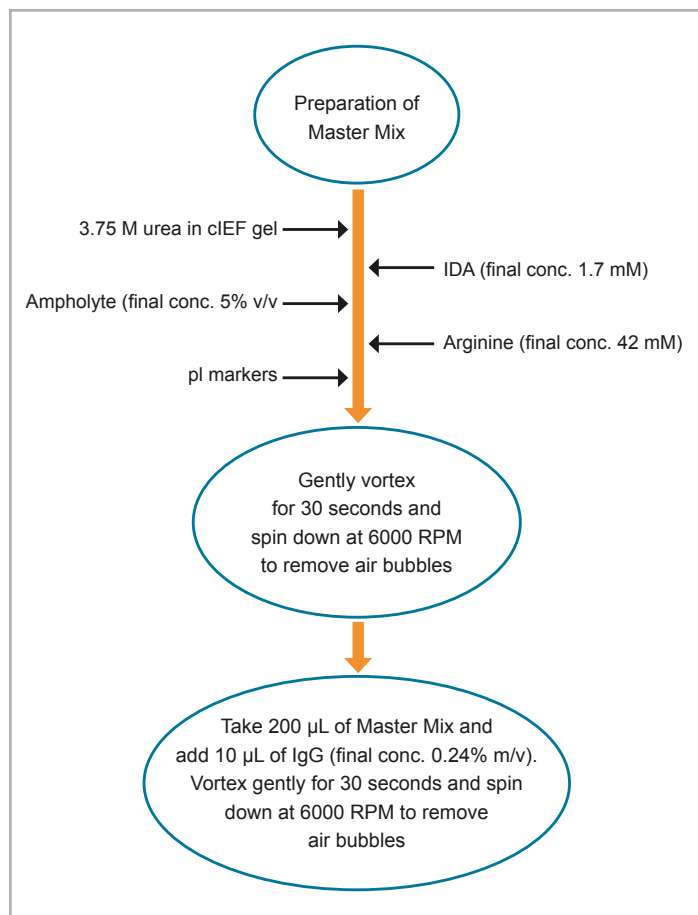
Preparation of Master Mix

3.75 M urea in cIEF gel

IDA (final conc. 1.7 mM)

Ampholyte (final conc. 5% v/v

Arginine (final conc. 42 mM)

pl markers

Gently vortex for 30 seconds and spin down at 6000 RPM to remove air bubbles

Take 200 µL of Master Mix and add 10 µL of IgG (final conc. 0.24% m/v). Vortex gently for 30 seconds and spin down at 6000 RPM to remove air bubbles